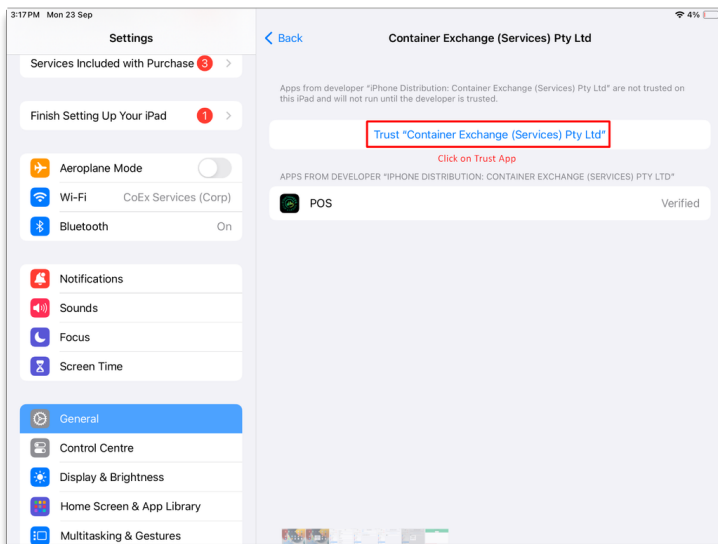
3:17PM Mon 23 Sep

4%

Settings

Services Included with Purchase 3

Finish Setting Up Your iPad 1

Aeroplane Mode

Wi-Fi CoEx Services (Corp)

Bluetooth On

Notifications

Sounds

Focus

Screen Time

General

Control Centre

Display & Brightness

Home Screen & App Library

Multitasking & Gestures

Back

Container Exchange (Services) Pty Ltd

Apps from developer "iPhone Distribution: Container Exchange (Services) Pty Ltd" are not trusted on this iPad and will not run until the developer is trusted.

Trust "Container Exchange (Services) Pty Ltd"

Click on Trust App

APPS FROM DEVELOPER "IPHONE DISTRIBUTION: CONTAINER EXCHANGE (SERVICES) PTY LTD"

POS Verified